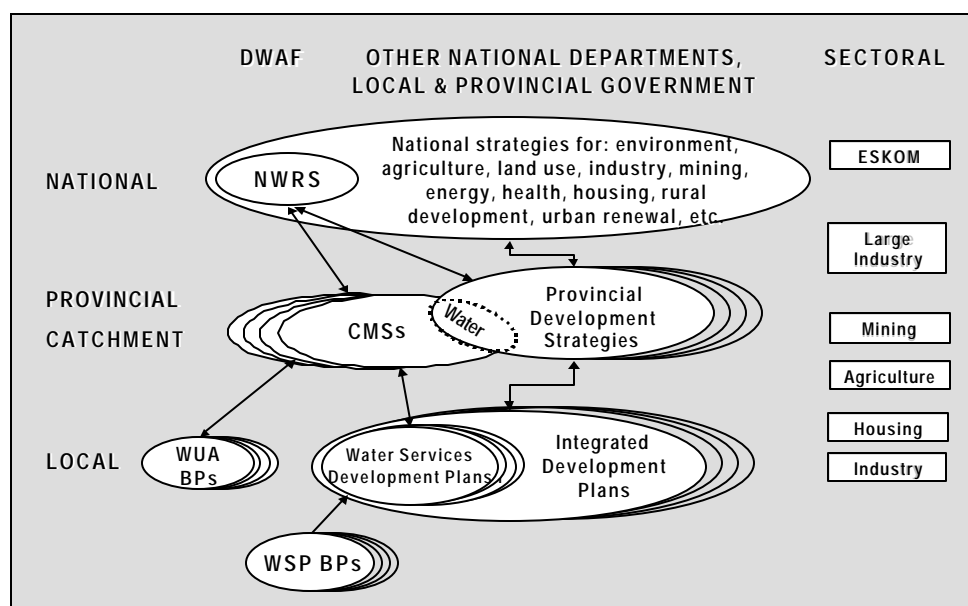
DWAF

OTHER NATIONAL DEPARTMENTS, LOCAL & PROVINCIAL GOVERNMENT

SECTORAL

NATIONAL

NWRS

National strategies for: environment, agriculture, land use, industry, mining, energy, health, housing, rural development, urban renewal, etc.

ESKOM

Large Industry

PROVINCIAL CATCHMENT

CMSs

Water

Provincial Development Strategies

Mining

Agriculture

LOCAL

WUA BPs

Water Services Development Plans

Integrated Development Plans

Housing

Industry

WSP BPs